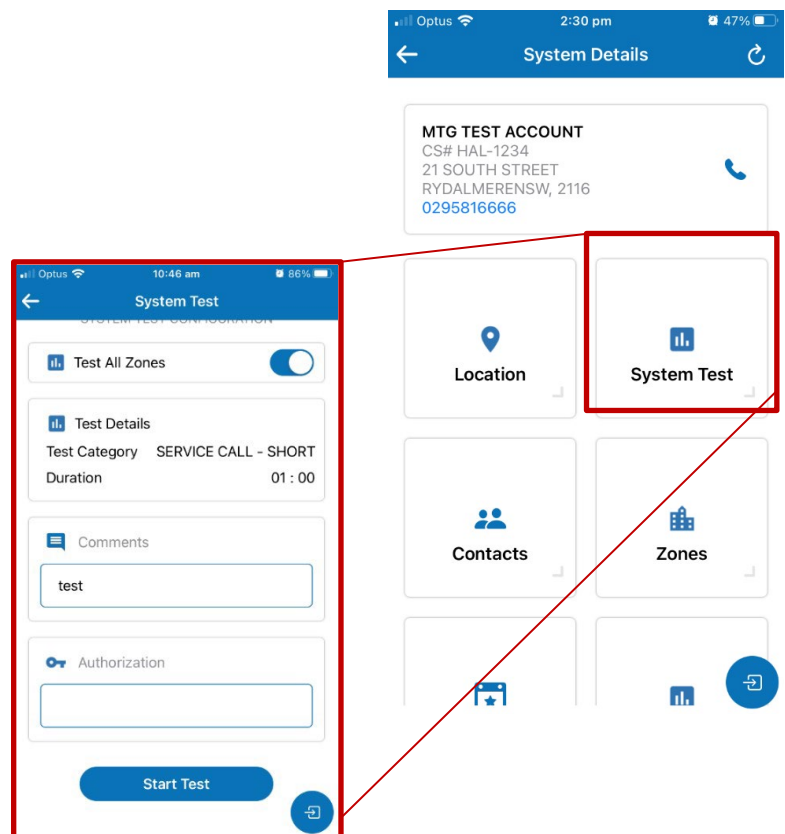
Optus 2:30 pm 47%

System Details

MTG TEST ACCOUNT
CS# HAL-1234
21 SOUTH STREET
RYDALMERENSW, 2116
0295816666

Location

System Test

Contacts

Zones

Optus 10:46 am 86%

System Test

SYSTEM TEST CONFIGURATION

Test All Zones

Test Details
Test Category SERVICE CALL - SHORT
Duration 01 : 00

Comments
test

Authorization

Start Test